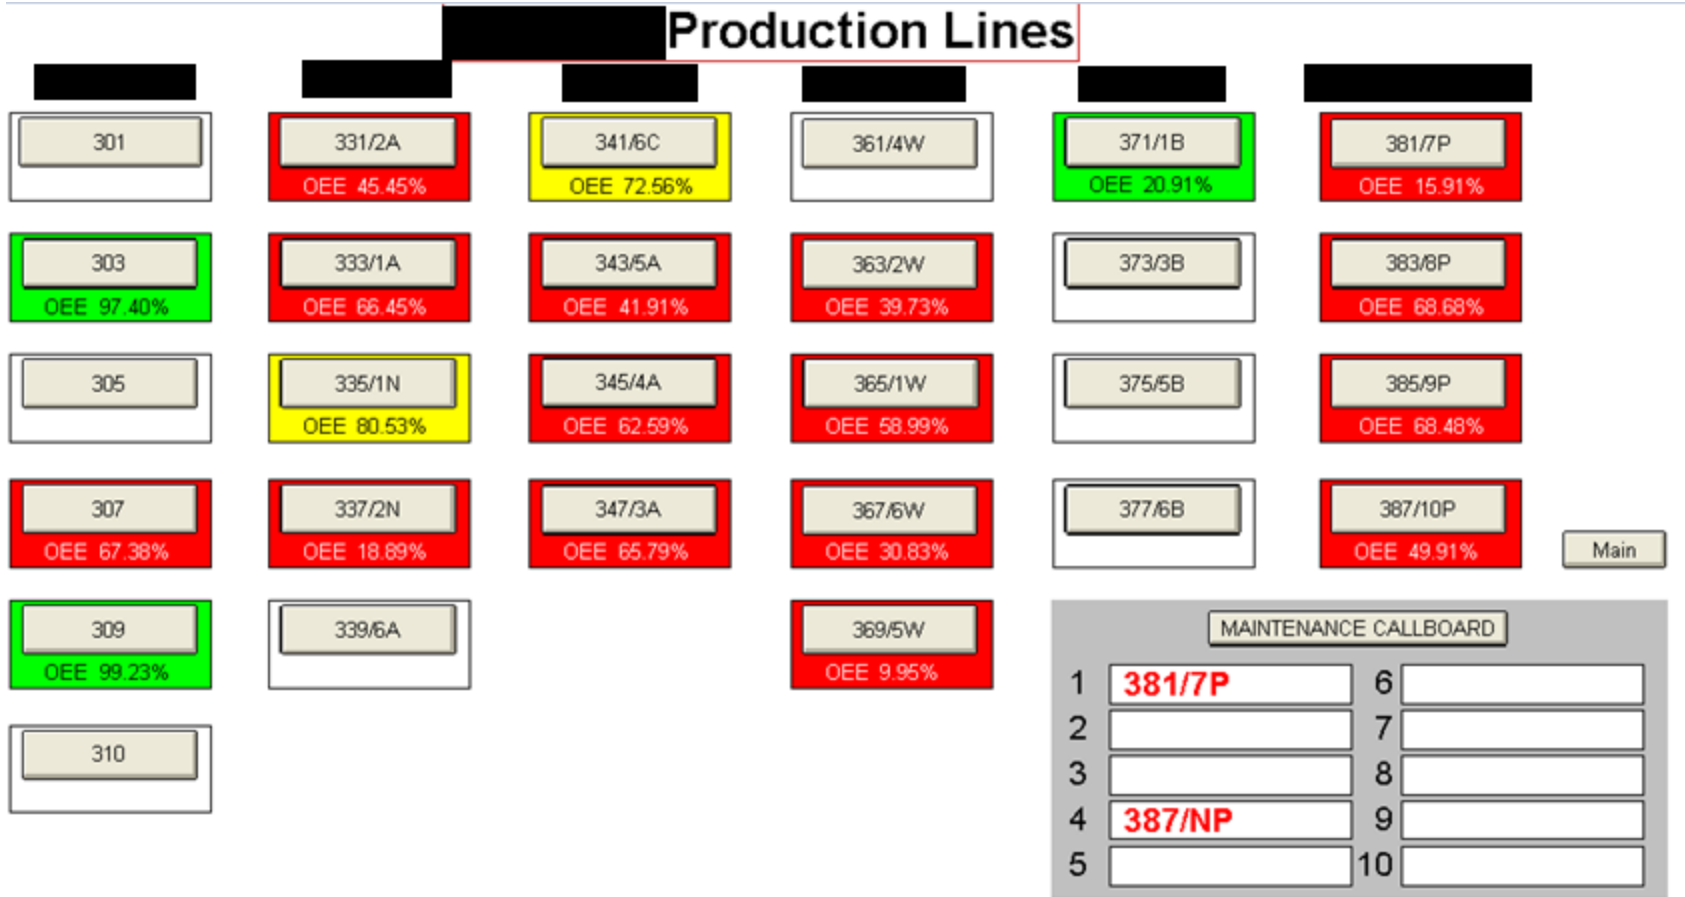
Production Lines

301

303
OEE 97.40%

305

307
OEE 67.38%

309
OEE 99.23%

310

331/2A
OEE 45.45%

333/1A
OEE 66.45%

335/1N
OEE 80.53%

337/2N
OEE 18.89%

339/6A

341/6C
OEE 72.56%

343/5A
OEE 41.91%

345/4A
OEE 62.59%

347/3A
OEE 65.79%

361/4W

363/2W
OEE 39.73%

365/1W
OEE 58.99%

367/6W
OEE 30.83%

369/5W
OEE 9.95%

371/1B
OEE 20.91%

373/3B

375/5B

377/6B

381/7P
OEE 15.91%

383/8P
OEE 68.68%

385/9P
OEE 68.48%

387/10P
OEE 49.91%

Main

MAINTENANCE CALLBOARD

| | | | |
|---|---|---|---|
| 1 | 381/7P | 6 | |
| 2 | | 7 | |
| 3 | | 8 | |
| 4 | 387/NP | 9 | |
| 5 | | 10 | |